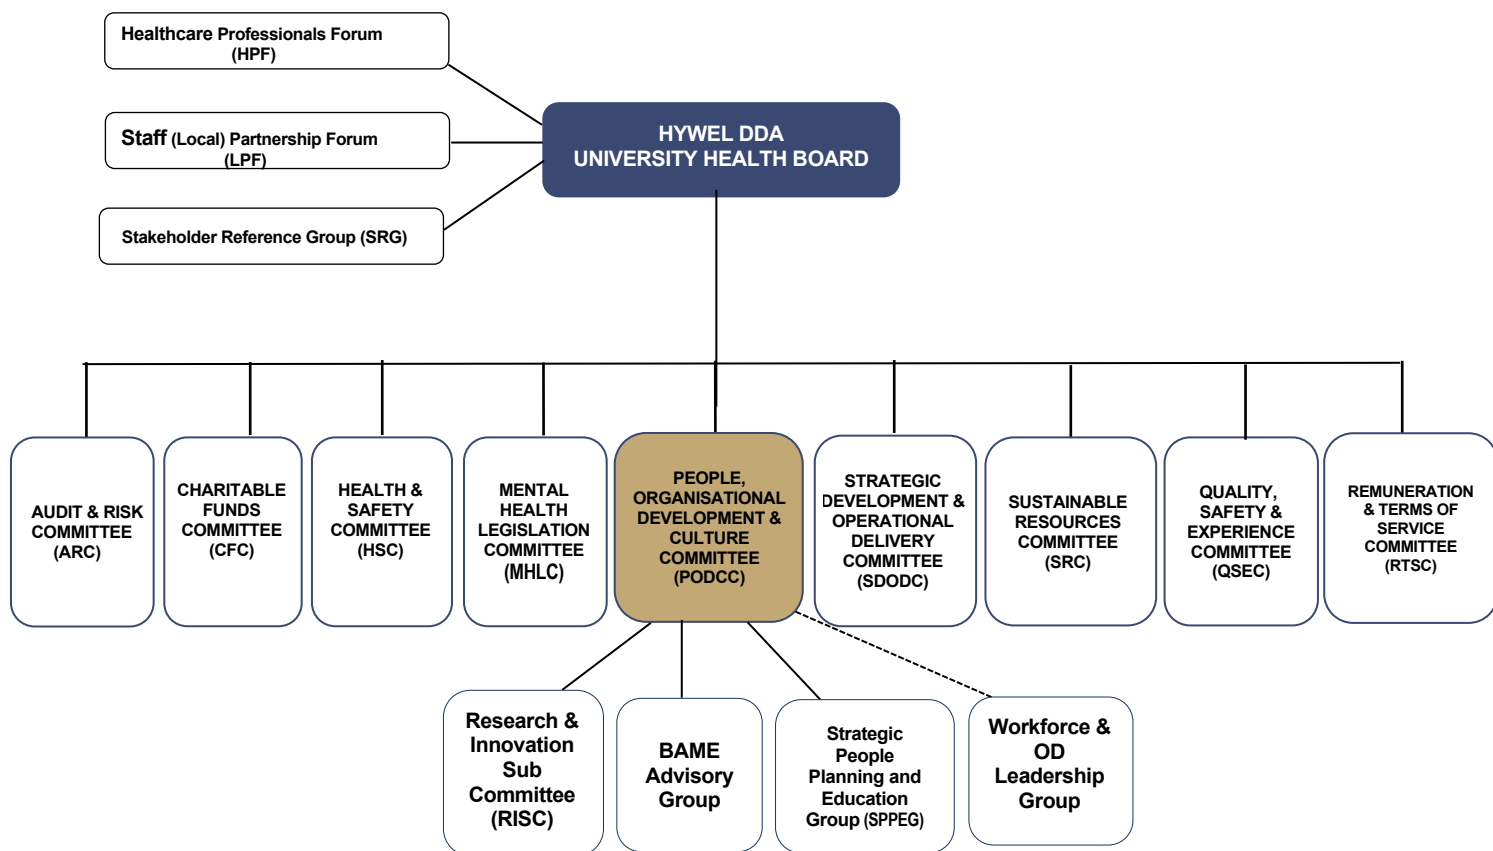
Healthcare Professionals Forum (HPF)

Staff (Local) Partnership Forum (LPF)

Stakeholder Reference Group (SRG)

HYWEL DDA UNIVERSITY HEALTH BOARD

AUDIT & RISK COMMITTEE (ARC)

CHARITABLE FUNDS COMMITTEE (CFC)

HEALTH & SAFETY COMMITTEE (HSC)

MENTAL HEALTH LEGISLATION COMMITTEE (MHLC)

PEOPLE, ORGANISATIONAL DEVELOPMENT & CULTURE COMMITTEE (PODCC)

STRATEGIC DEVELOPMENT & OPERATIONAL DELIVERY COMMITTEE (SDODC)

SUSTAINABLE RESOURCES COMMITTEE (SRC)

QUALITY, SAFETY & EXPERIENCE COMMITTEE (QSEC)

REMUNERATION & TERMS OF SERVICE COMMITTEE (RTSC)

Research & Innovation Sub Committee (RISC)

BAME Advisory Group

Strategic People Planning and Education Group (SPPEG)

Workforce & OD Leadership Group